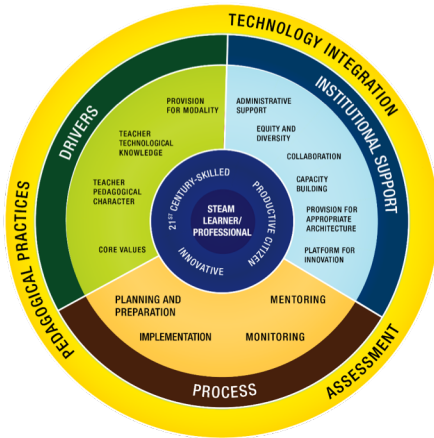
TECHNOLOGY INTEGRATION

INSTITUTIONAL SUPPORT

ASSESSMENT

PEDAGOGICAL PRACTICES

DRIVERS

PROVISION FOR MODALITY

TEACHER TECHNOLOGICAL KNOWLEDGE

TEACHER PEDAGOGICAL CHARACTER

CORE VALUES

ADMINISTRATIVE SUPPORT

EQUITY AND DIVERSITY

COLLABORATION

CAPACITY BUILDING

PROVISION FOR APPROPRIATE ARCHITECTURE

PLATFORM FOR INNOVATION

21ST CENTURY-SKILLED

PRODUCTIVE CITIZEN

INNOVATIVE

STEAM LEARNER/ PROFESSIONAL

PLANNING AND PREPARATION

MENTORING

IMPLEMENTATION

MONITORING

PROCESS